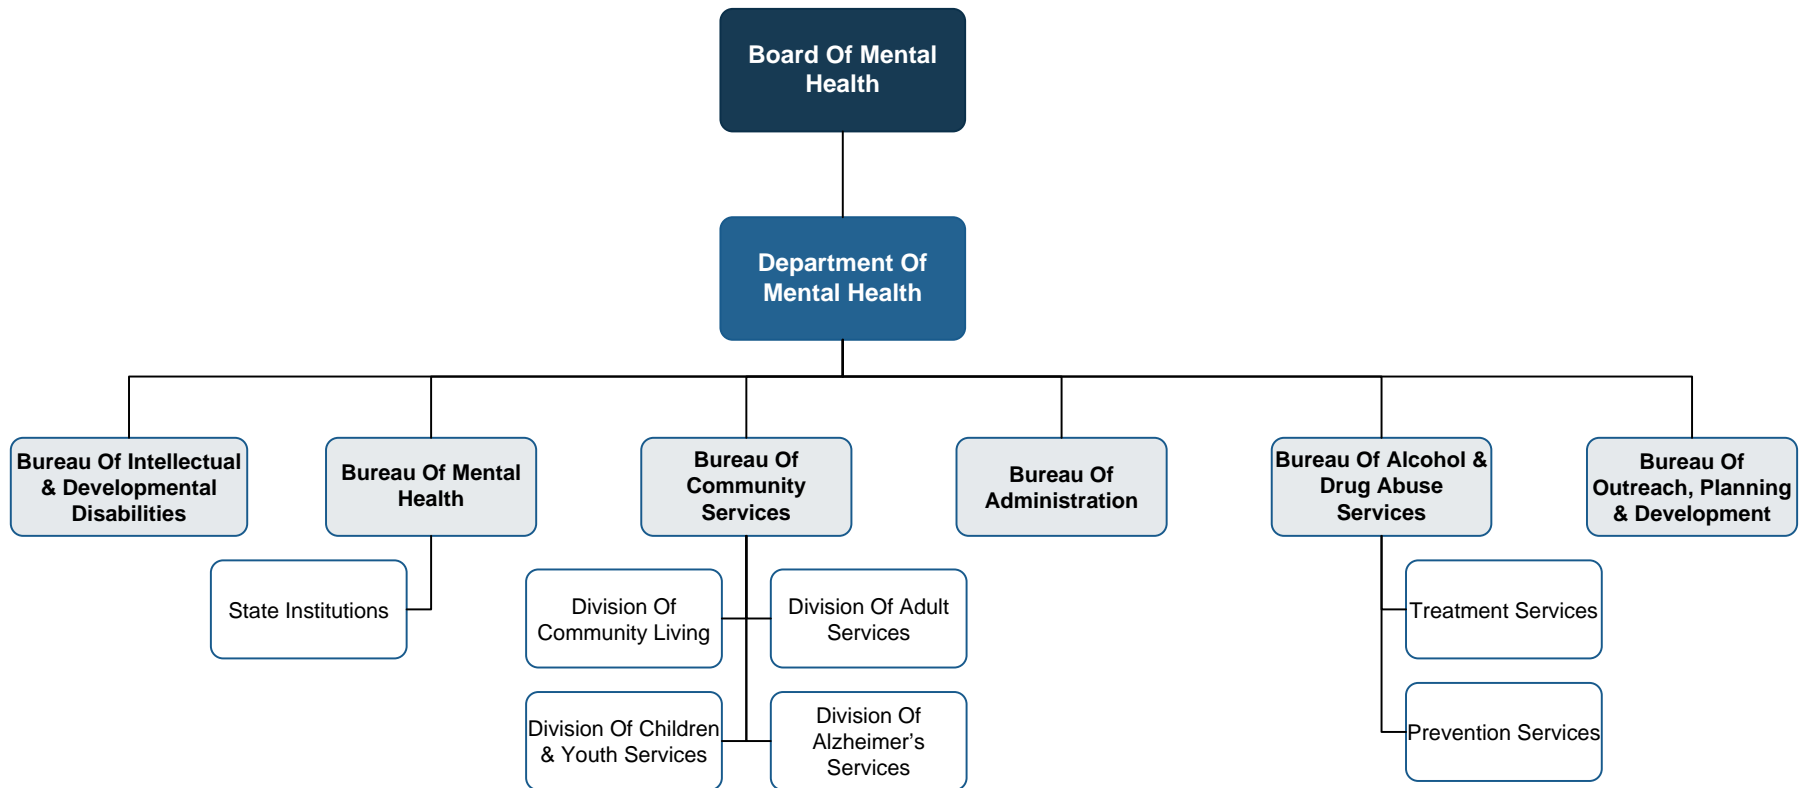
Board Of Mental Health

Department Of Mental Health

Bureau Of Intellectual & Developmental Disabilities

Bureau Of Mental Health

State Institutions

Bureau Of Community Services

Division Of Community Living

Division Of Adult Services

Division Of Children & Youth Services

Division Of Alzheimer's Services

Bureau Of Administration

Bureau Of Alcohol & Drug Abuse Services

Treatment Services

Prevention Services

Bureau Of Outreach, Planning & Development